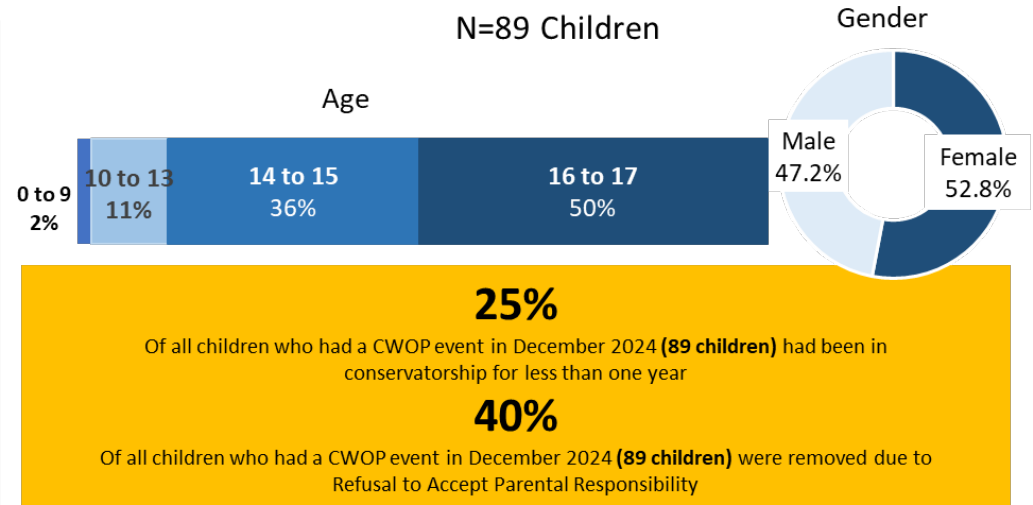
N=89 Children

Age

Gender

0 to 9
2%

10 to 13
11%

14 to 15
36%

16 to 17
50%

Male
47.2%

Female
52.8%

25%

Of all children who had a CWOP event in December 2024 **(89 children)** had been in conservatorship for less than one year

40%

Of all children who had a CWOP event in December 2024 **(89 children)** were removed due to Refusal to Accept Parental Responsibility